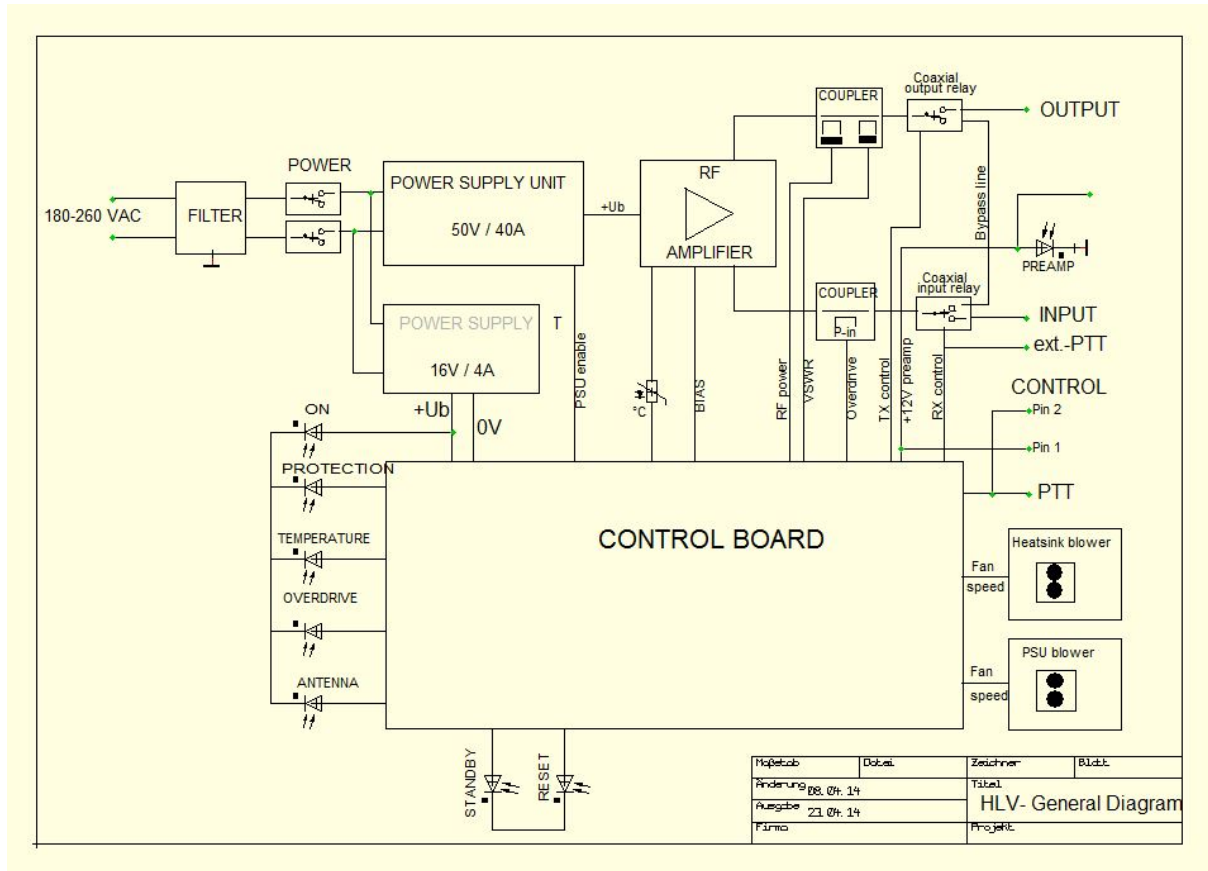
COUPLER

Coaxial output relay

OUTPUT

POWER

POWER SUPPLY UNIT

50V / 40A

+Ub

RF

AMPLIFIER

180-260 VAC

FILTER

Bypass line

PREAMP

COUPLER

P-in

Coaxial input relay

INPUT

ext.-PTT

POWER SUPPLY

T

16V / 4A

+Ub

0V

PSU enable

°C

BIAS

RF power

VSWR

Overdrive

TX control

+12V preamp

RX control

CONTROL

Pin 2

Pin 1

PTT

ON

PROTECTION

TEMPERATURE

OVERDRIVE

ANTENNA

CONTROL BOARD

Fan speed

Heatsink blower

Fan speed

PSU blower

STANDBY

RESET

| Maßstab | Datei | Zeichner | Blatt |
|---|---|---|---|
| Änderung 08.04.14 | | Titel | |
| Ausgabe 23.04.14 | | HLV- General Diagram | |
| Firma | | Projekt | |